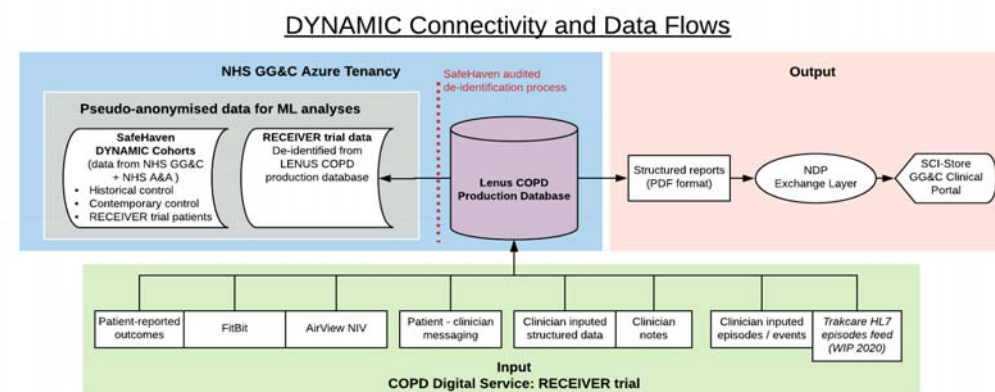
DYNAMIC Connectivity and Data Flows

NHS GG&C Azure Tenancy

SafeHaven audited de-identification process

Output

Pseudo-anonymised data for ML analyses

SafeHaven DYNAMIC Cohorts (data from NHS GG&C + NHS A&A )
• Historical control
• Contemporary control
• RECEIVER trial patients

RECEIVER trial data
De-identified from LENUS COPD production database

Lenus COPD Production Database

Structured reports (PDF format)

NDP Exchange Layer

SCI-Store GG&C Clinical Portal

Patient-reported outcomes

FitBit

AirView NIV

Patient - clinician messaging

Clinician inputed structured data

Clinician notes

Clinician inputed episodes / events

Trakcare HL7 episodes feed (WIP 2020)

Input
COPD Digital Service: RECEIVER trial